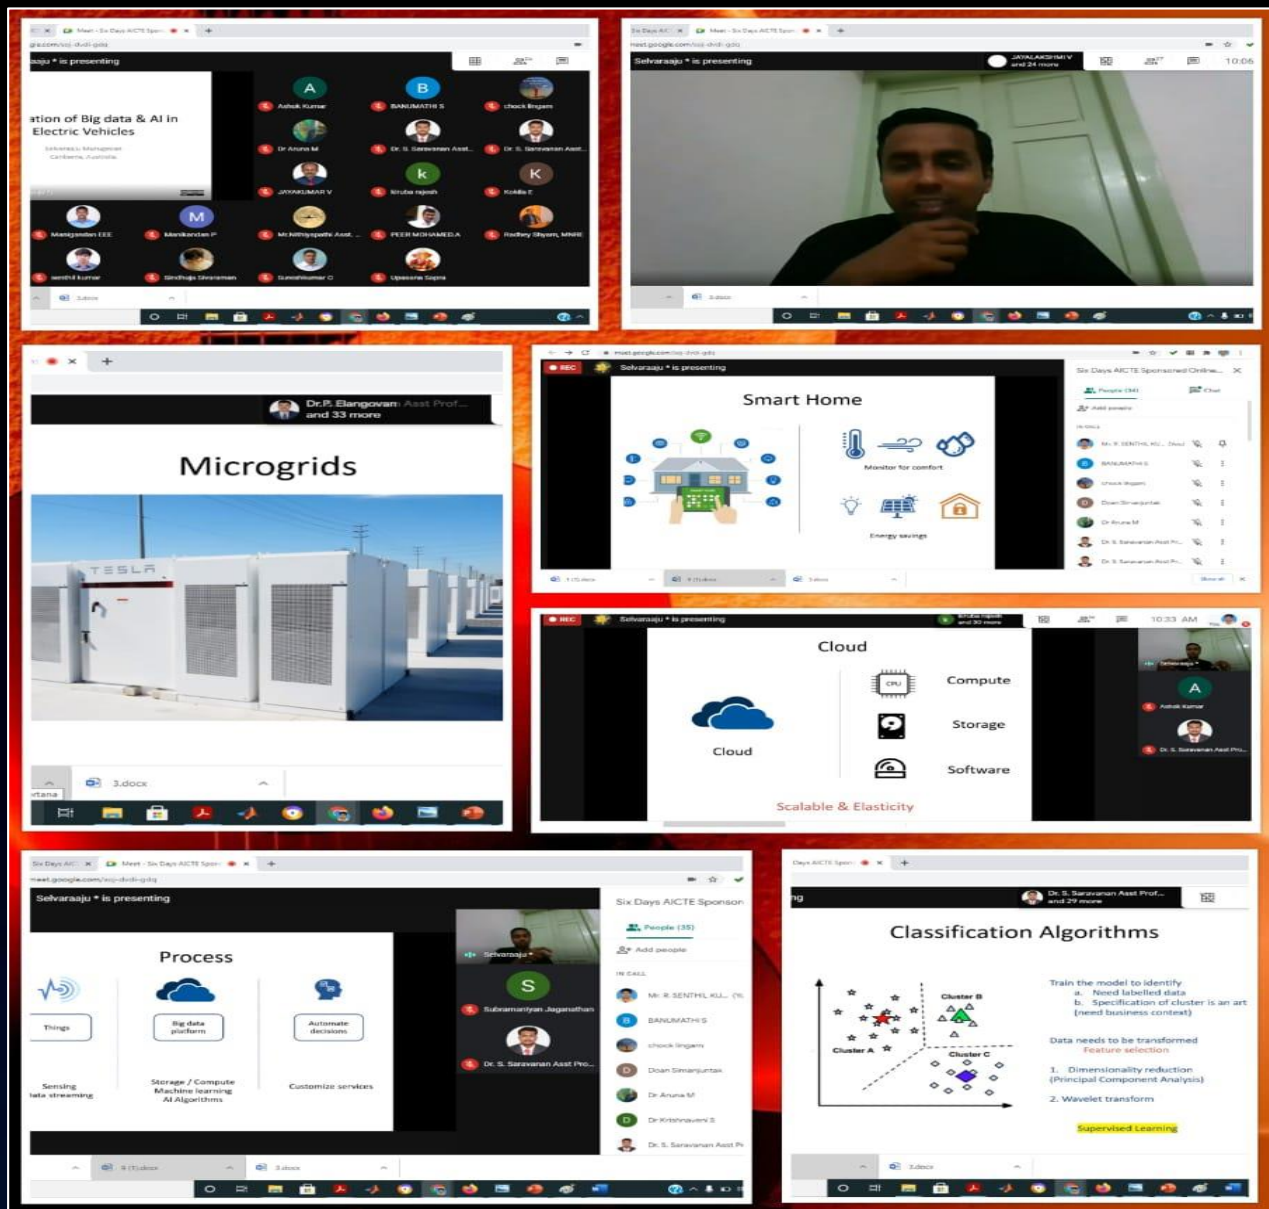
aaju * is presenting

ation of Big data & AI in Electric Vehicles

Ashok Kumar
BANUMATHI S
chock lingam
Dr Aruna M
Dr. S. Saravanan Asst.
Dr. S. Saravanan Asst.
JAYAKUMAR V
Kruba rajesh
Kokila E
Manigandan EEE
Manikandan P
Mr.Nithiyapathi Asst.
PEER MOHAMED A
Radhey Shyam, MNRE
senthil kumar
Sindhuja Sivaraman
Sureshkumar O
Upasana Sapra

3.docx

Selvaraaju * is presenting
JAYALAKSHMI V and 24 more
10:06

3.docx

Dr.P. Elangovan Asst Prof... and 33 more

Microgrids

TESLA

3.docx

REC
Selvaraaju * is presenting

Smart Home

Monitor for comfort
Energy savings

Six Days AICTE Sponsored Online...
People (36)
Chat
Add people
Mr. R. SENTHIL KU...
BANUMATHI S
chock lingam
Doan Simanjuntak
Dr Aruna M
Dr. S. Saravanan Asst Pr...
Dr. S. Saravanan Asst Pr...

REC
Selvaraaju * is presenting
10:33 AM

Cloud
Cloud
CPU
Compute
Storage
Software
Scalable & Elasticity

Selvaraaju
Ashok Kumar
Dr. S. Saravanan Asst Pro...

Selvaraaju * is presenting

Process

Things
Big data platform
Automate decisions
Sensing data streaming
Storage / Compute Machine learning AI Algorithms
Customize services

Selvaraaju
Subramaniyan Jaganathan
Dr. S. Saravanan Asst Pro...

Six Days AICTE Sponsor
People (35)
Add people
IN CALL
Mr. R. SENTHIL KU...
BANUMATHI S
chock lingam
Doan Simanjuntak
Dr Aruna M
Dr Krishnaveni S
Dr. S. Saravanan Asst Pr

3.docx

Dr. S. Saravanan Asst Prof... and 29 more

Classification Algorithms

Cluster B
Cluster A
Cluster C

Train the model to identify
a. Need labelled data
b. Specification of cluster is an art (need business context)

Data needs to be transformed
Feature selection

1. Dimensionality reduction (Principal Component Analysis)

2. Wavelet transform

Supervised Learning

3.docx